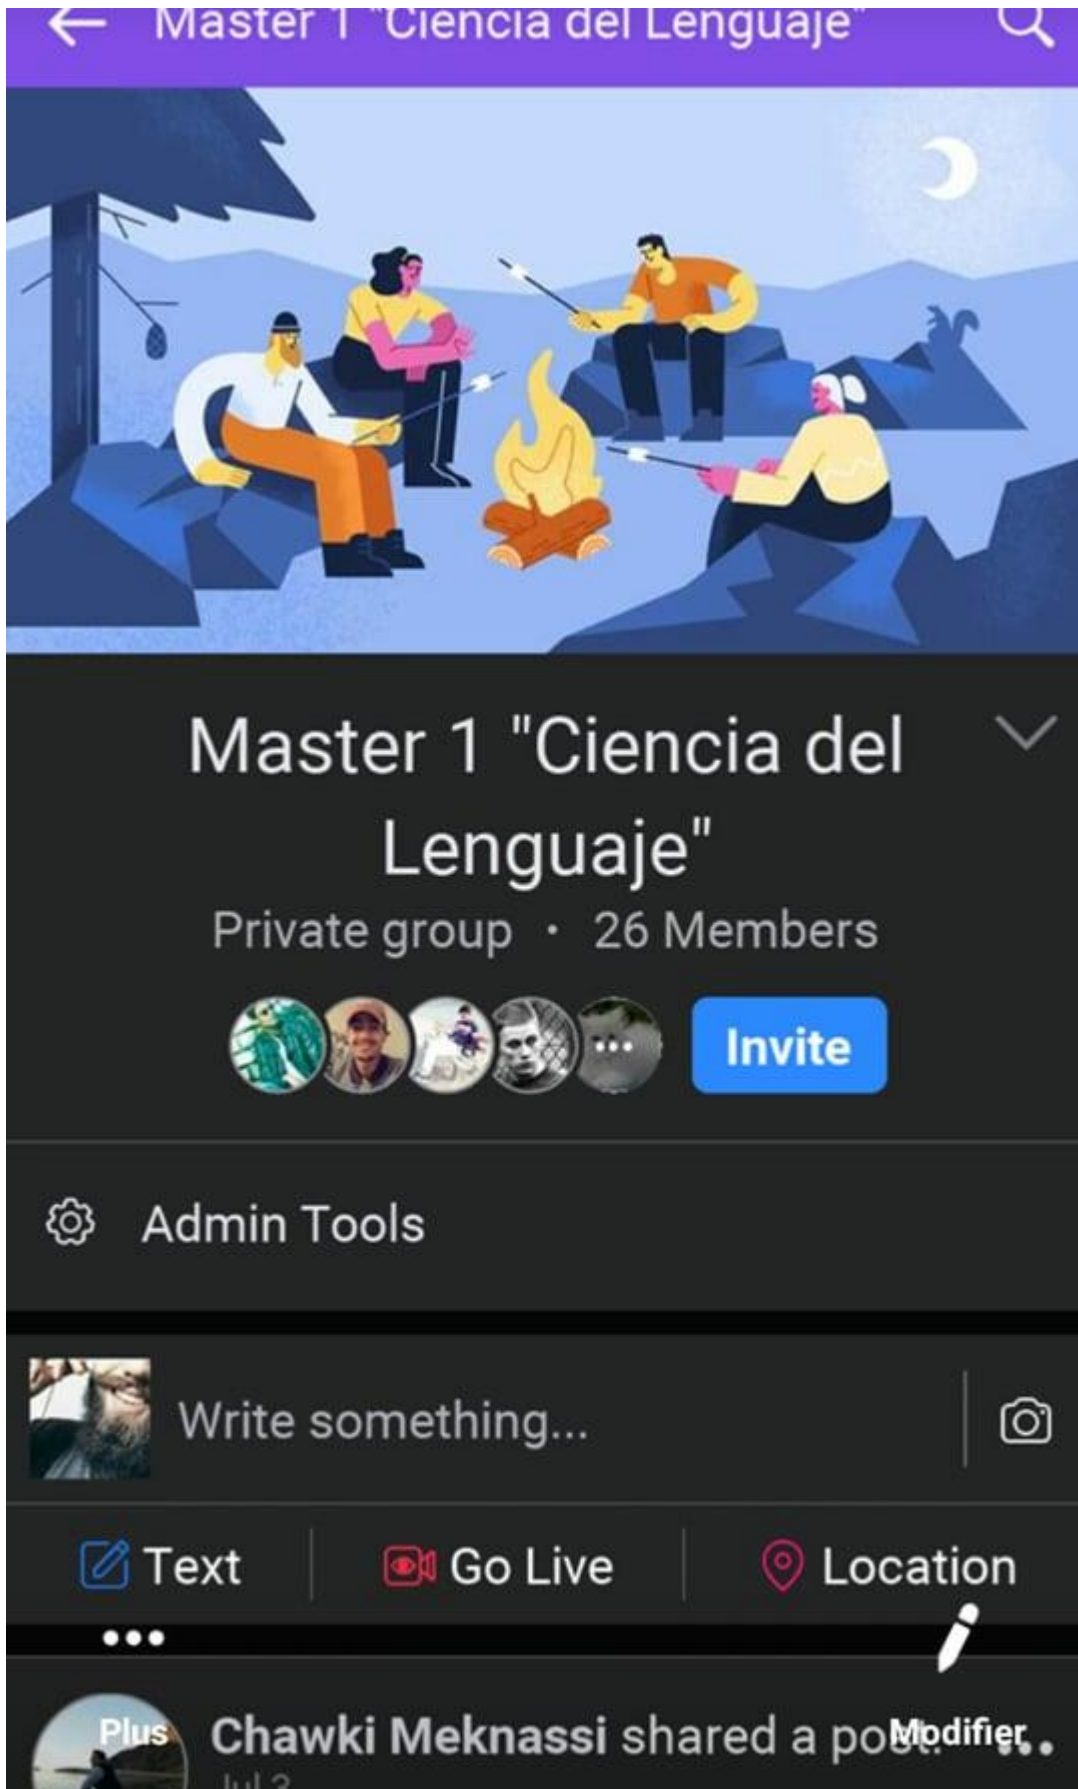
Master 1 "Ciencia del Lenguaje"

Master 1 "Ciencia del Lenguaje"
Private group · 26 Members

Invite

Admin Tools

Write something...

Text Go Live Location

Plus

Chawki Meknassi shared a po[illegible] Modifier

Jul 3